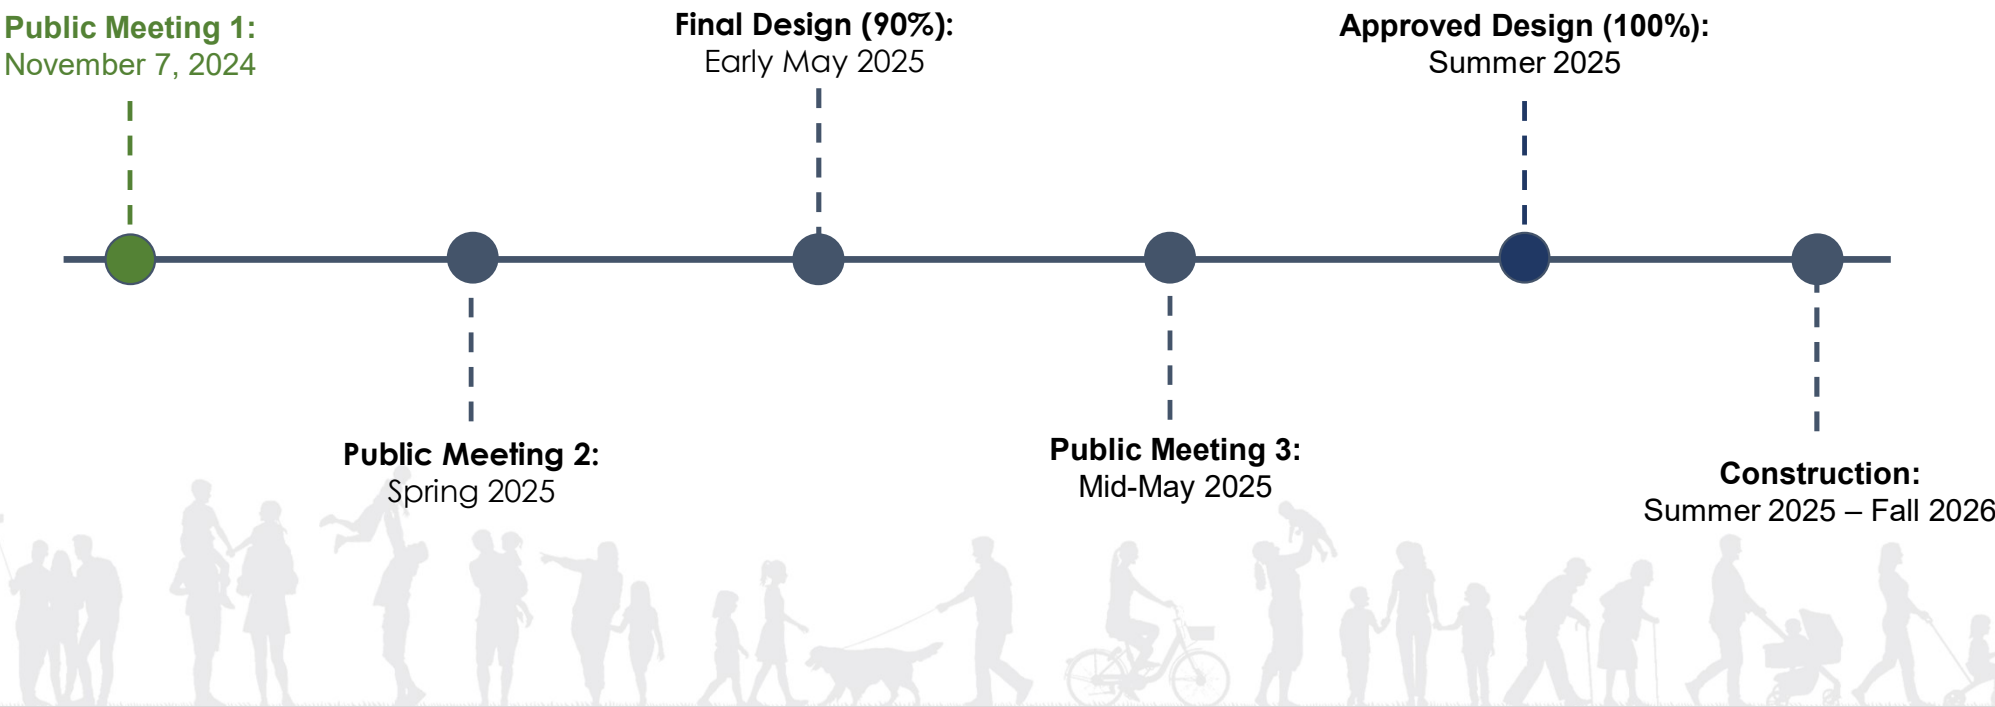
Public Meeting 1:
November 7, 2024

Public Meeting 2:
Spring 2025

Final Design (90%):
Early May 2025

Public Meeting 3:
Mid-May 2025

Approved Design (100%):
Summer 2025

Construction:
Summer 2025 – Fall 2026